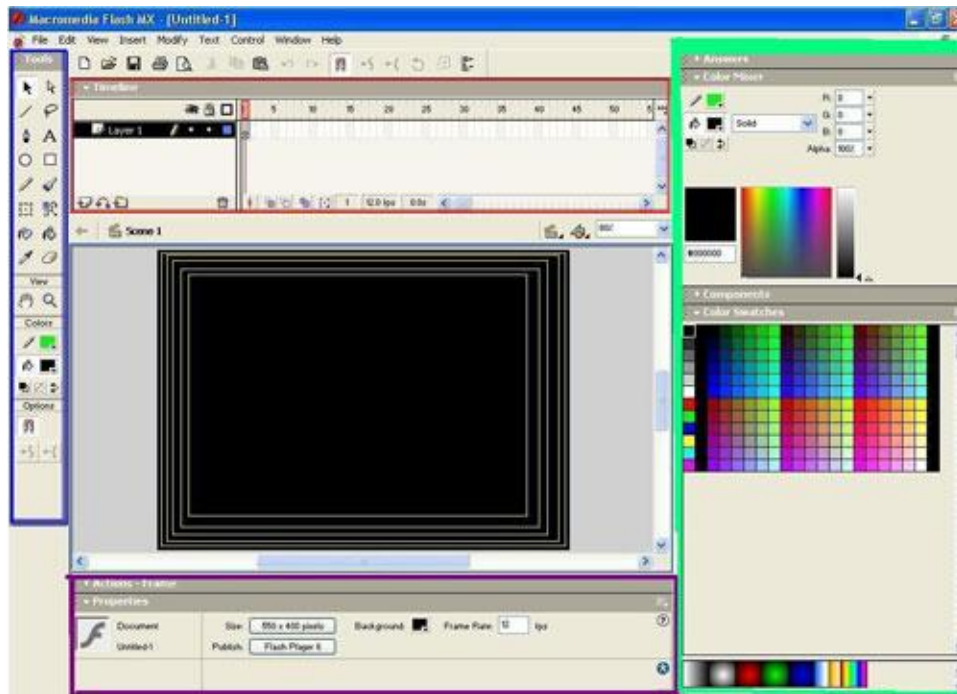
Macromedia Flash MX - [Untitled-1]

File Edit View Insert Modify Text Control Window Help

Tools

View

Colors

Options

Timeline

Layer 1

1 5 10 15 20 25 30 35 40 45 50

1 12.0 fps 0.0s

Scene 1

Answers

Color Mixer

R: 0
G: 0
B: 0

Solid

Alpha: 100%

#000000

Components

Color Swatches

Actions - Frame

Properties

Document

Untitled-1

Size: 550 x 400 pixels

Background:

Frame Rate: 12 fps

Publish: Flash Player 6